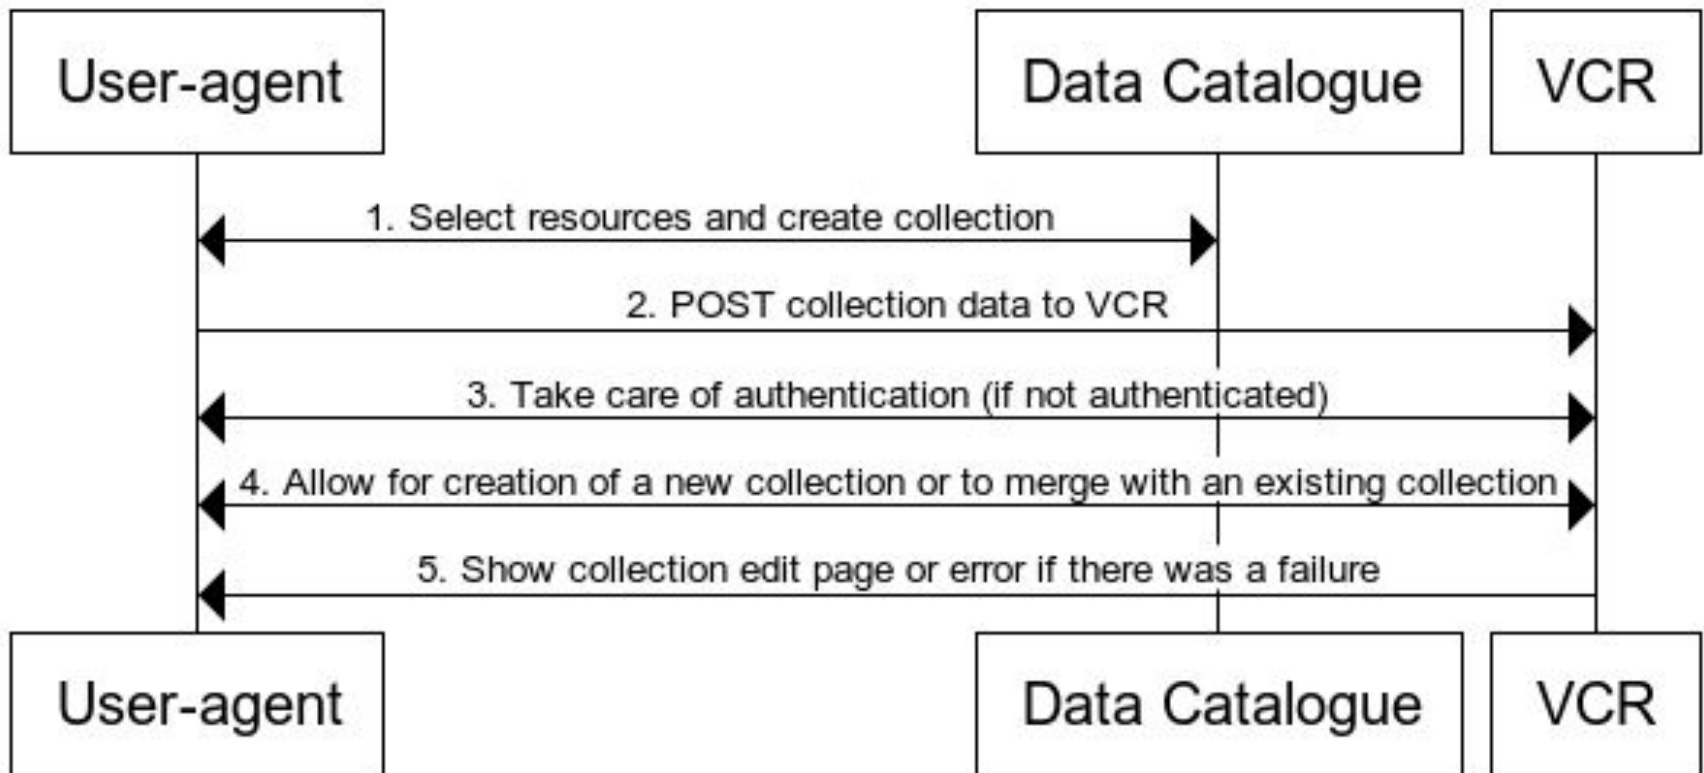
User-agent

Data Catalogue

VCR

1. Select resources and create collection

2. POST collection data to VCR

3. Take care of authentication (if not authenticated)

4. Allow for creation of a new collection or to merge with an existing collection

5. Show collection edit page or error if there was a failure

User-agent

Data Catalogue

VCR